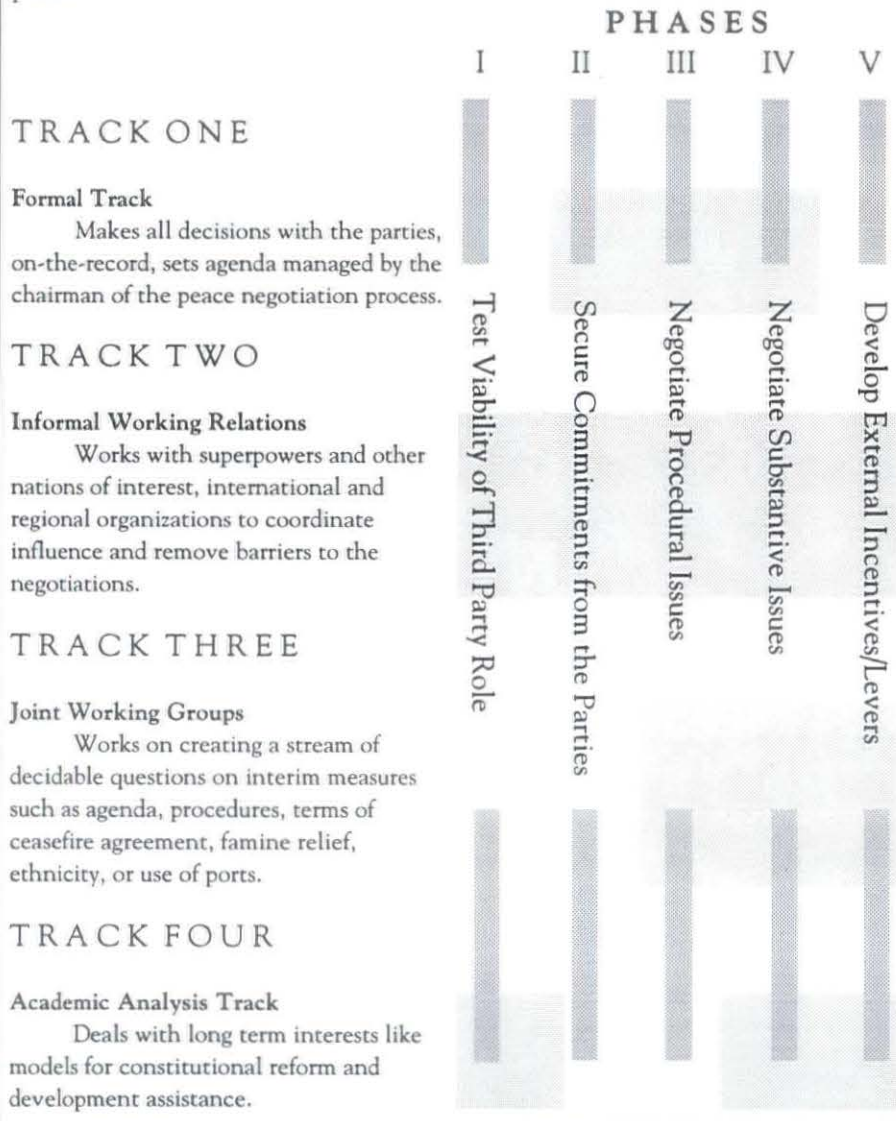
PHASES
I II III IV V

TRACK ONE

Formal Track
Makes all decisions with the parties, on-the-record, sets agenda managed by the chairman of the peace negotiation process.

TRACK TWO

Informal Working Relations
Works with superpowers and other nations of interest, international and regional organizations to coordinate influence and remove barriers to the negotiations.

TRACK THREE

Joint Working Groups
Works on creating a stream of decidable questions on interim measures such as agenda, procedures, terms of ceasefire agreement, famine relief, ethnicity, or use of ports.

TRACK FOUR

Academic Analysis Track
Deals with long term interests like models for constitutional reform and development assistance.

Test Viability of Third Party Role

Secure Commitments from the Parties

Negotiate Procedural Issues

Negotiate Substantive Issues

Develop External Incentives/Levers